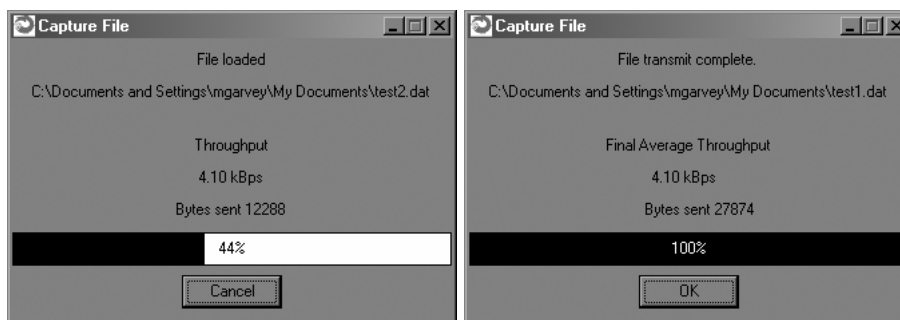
Capture File

File loaded

C:\Documents and Settings\mgarvey\My Documents\test2.dat

Throughput

4.10 kBps

Bytes sent 12288

44%

Cancel

Capture File

File transmit complete.

C:\Documents and Settings\mgarvey\My Documents\test1.dat

Final Average Throughput

4.10 kBps

Bytes sent 27874

100%

OK